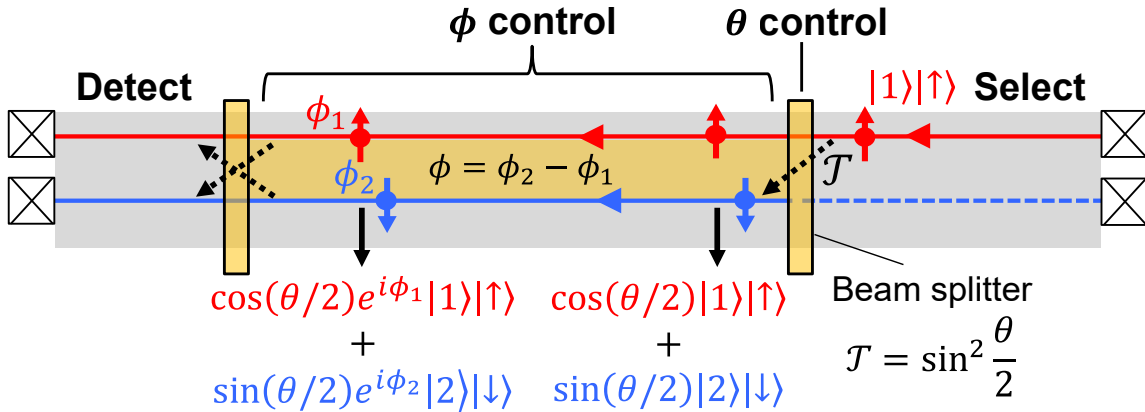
$\phi$ control

$\theta$ control

Detect

$|1\rangle|\uparrow\rangle$

Select

$\phi_1$

$\phi = \phi_2 - \phi_1$

$\phi_2$

$\mathcal{T}$

$\cos(\theta/2)e^{i\phi_1}|1\rangle|\uparrow\rangle$
$+$
$\sin(\theta/2)e^{i\phi_2}|2\rangle|\downarrow\rangle$

$\cos(\theta/2)|1\rangle|\uparrow\rangle$
$+$
$\sin(\theta/2)|2\rangle|\downarrow\rangle$

Beam splitter

$\mathcal{T} = \sin^2\frac{\theta}{2}$